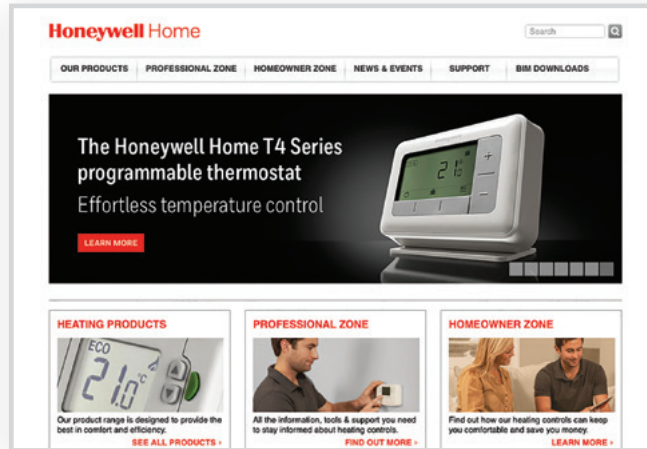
Honeywell Home

Search

OUR PRODUCTS PROFESSIONAL ZONE HOMEOWNER ZONE NEWS & EVENTS SUPPORT BIM DOWNLOADS

The Honeywell Home T4 Series programmable thermostat

Effortless temperature control

LEARN MORE

HEATING PRODUCTS

ECO 21.0 °C

Our product range is designed to provide the best in comfort and efficiency.

SEE ALL PRODUCTS ›

PROFESSIONAL ZONE

All the information, tools & support you need to stay informed about heating controls.

FIND OUT MORE ›

HOMEOWNER ZONE

Find out how our heating controls can keep you comfortable and save you money.

LEARN MORE ›